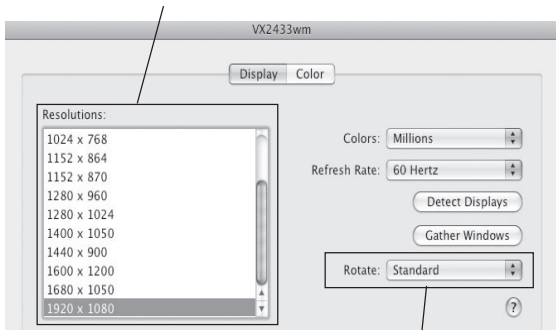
VX2433wm

Display Color

Resolutions:
1024 x 768
1152 x 864
1152 x 870
1280 x 960
1280 x 1024
1400 x 1050
1440 x 900
1600 x 1200
1680 x 1050
1920 x 1080

Colors: Millions

Refresh Rate: 60 Hertz

Detect Displays

Gather Windows

Rotate: Standard

?